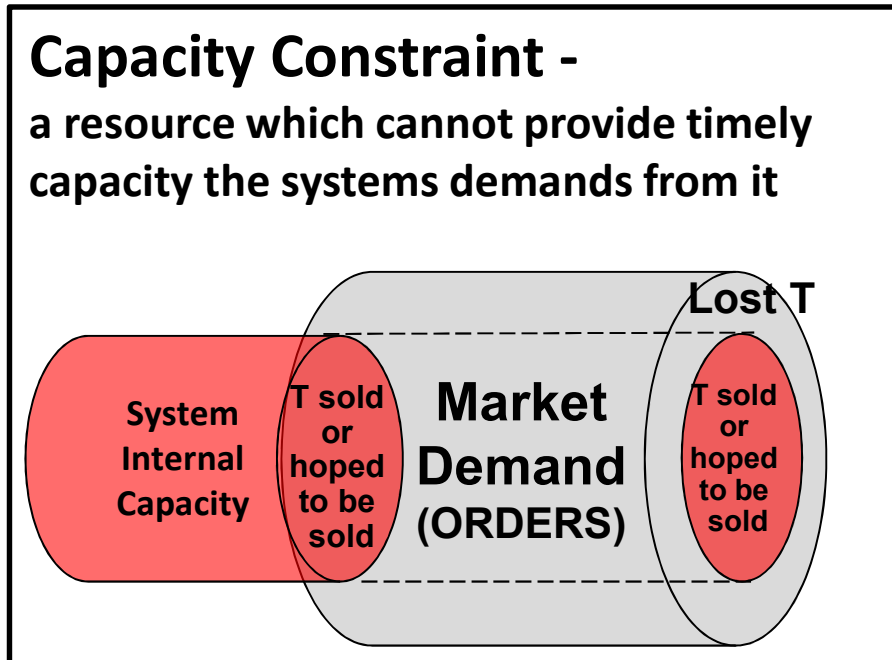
Capacity Constraint -
a resource which cannot provide timely capacity the systems demands from it

Lost T

System Internal Capacity

T sold or hoped to be sold

Market Demand (ORDERS)

T sold or hoped to be sold